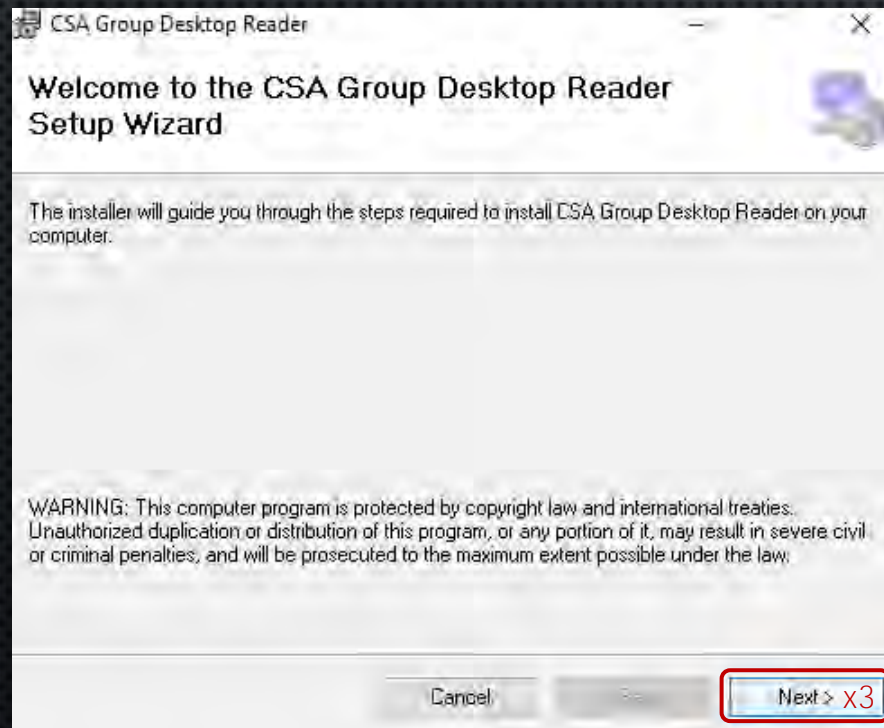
CSA Group Desktop Reader

Welcome to the CSA Group Desktop Reader Setup Wizard

The installer will guide you through the steps required to install CSA Group Desktop Reader on your computer.

WARNING: This computer program is protected by copyright law and international treaties. Unauthorized duplication or distribution of this program, or any portion of it, may result in severe civil or criminal penalties, and will be prosecuted to the maximum extent possible under the law.

Cancel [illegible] Next > x3